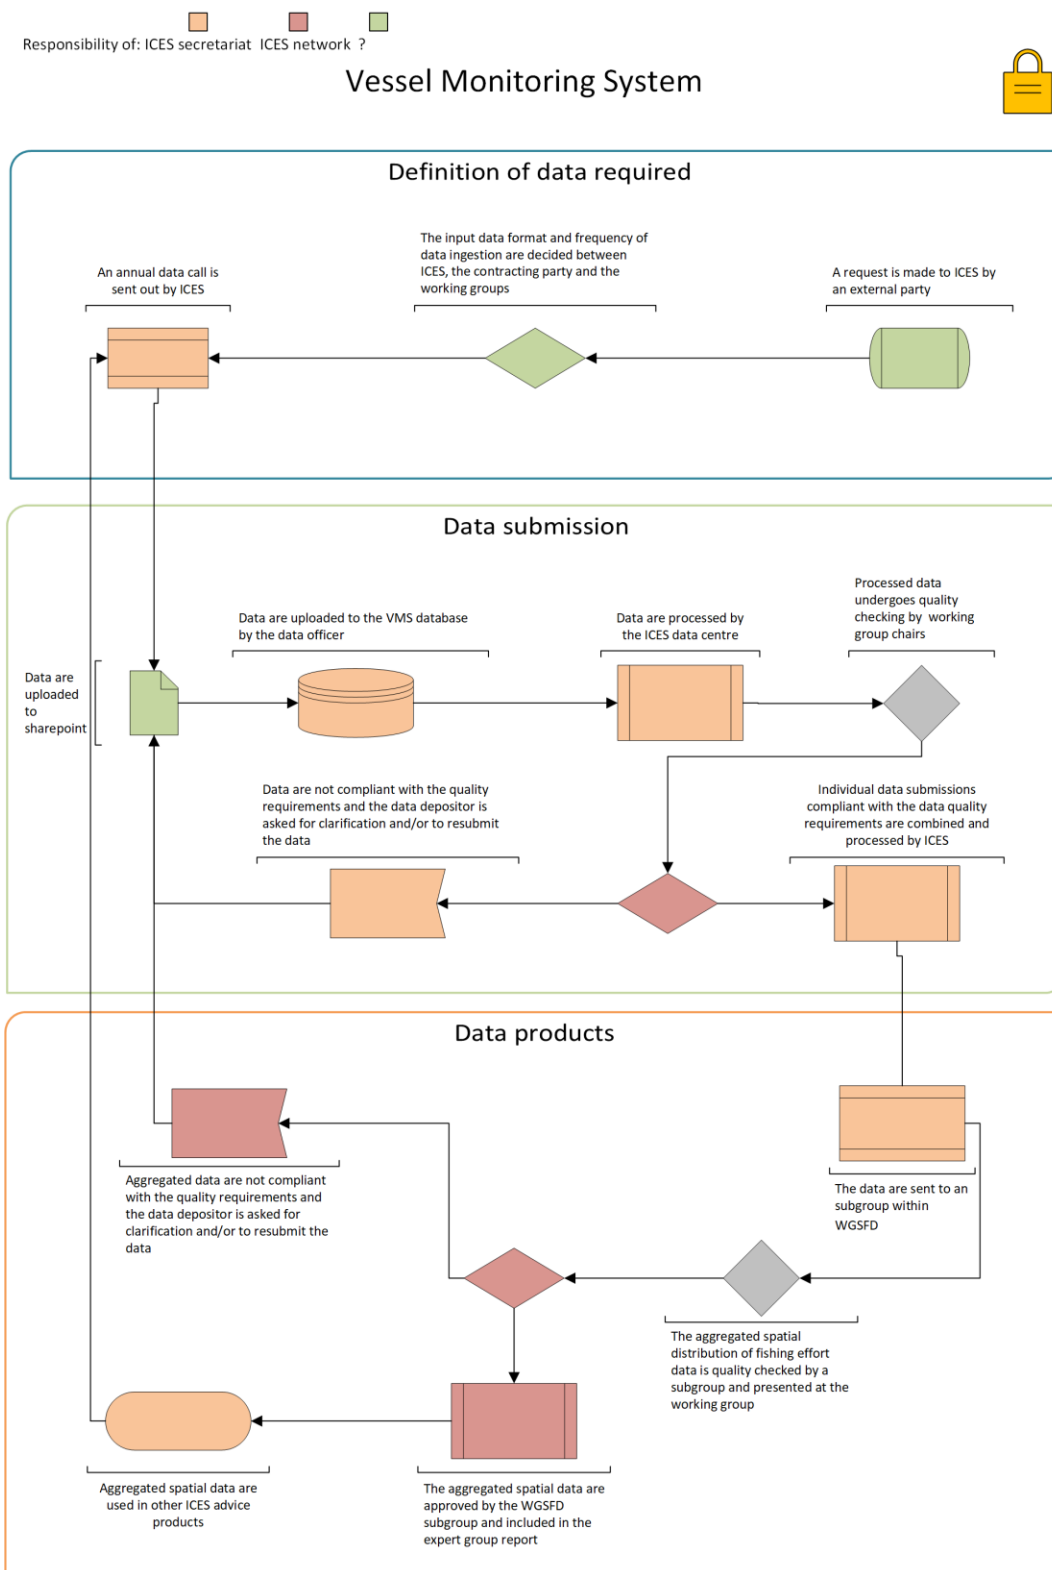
Responsibility of: ICES secretariat ICES network ?

Vessel Monitoring System

Definition of data required

An annual data call is sent out by ICES

The input data format and frequency of data ingestion are decided between ICES, the contracting party and the working groups

A request is made to ICES by an external party

Data submission

Data are uploaded to sharepoint

Data are uploaded to the VMS database by the data officer

Data are processed by the ICES data centre

Processed data undergoes quality checking by working group chairs

Data are not compliant with the quality requirements and the data depositor is asked for clarification and/or to resubmit the data

Individual data submissions compliant with the data quality requirements are combined and processed by ICES

Data products

Aggregated data are not compliant with the quality requirements and the data depositor is asked for clarification and/or to resubmit the data

The data are sent to an subgroup within WGSFD

The aggregated spatial distribution of fishing effort data is quality checked by a subgroup and presented at the working group

Aggregated spatial data are used in other ICES advice products

The aggregated spatial data are approved by the WGSFD subgroup and included in the expert group report